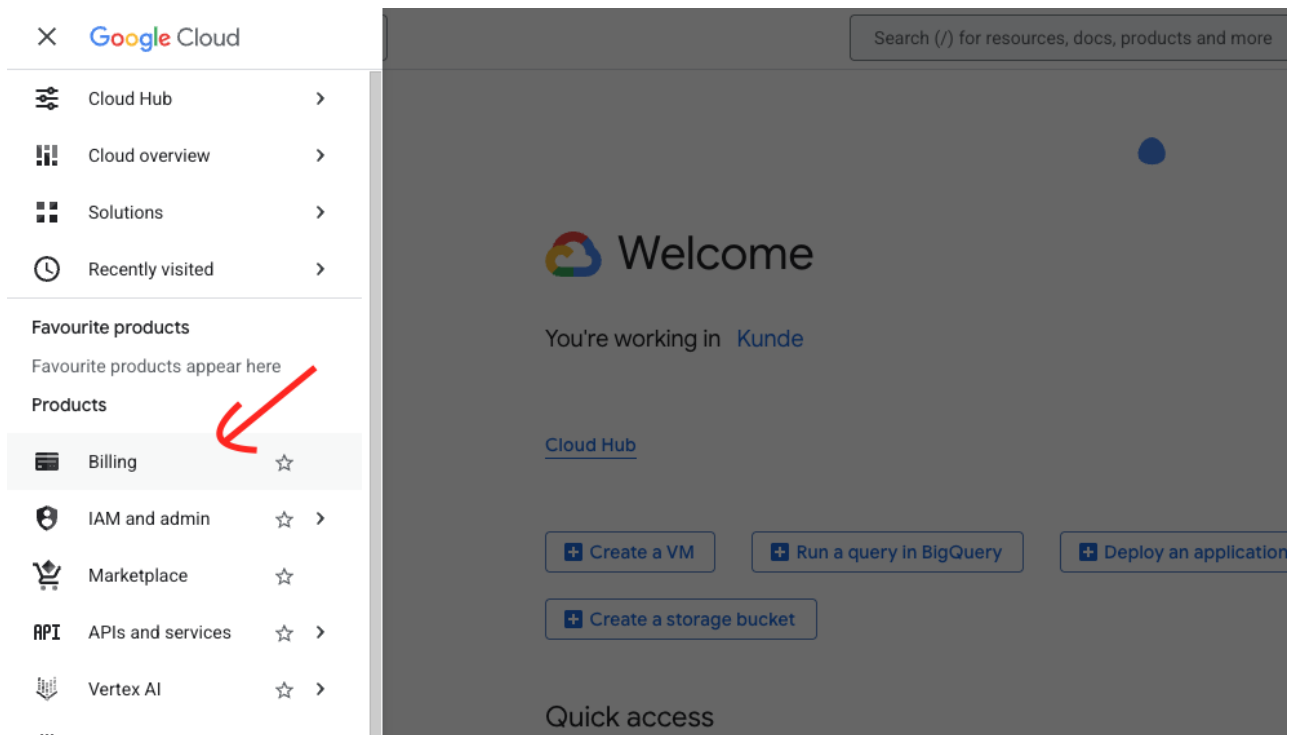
Google Cloud

Search (/) for resources, docs, products and more

Cloud Hub
Cloud overview
Solutions
Recently visited

Favourite products
Favourite products appear here

Products
Billing
IAM and admin
Marketplace
API APIs and services
Vertex AI

Welcome

You're working in Kunde

Cloud Hub

Create a VM
Run a query in BigQuery
Deploy an application
Create a storage bucket

Quick access